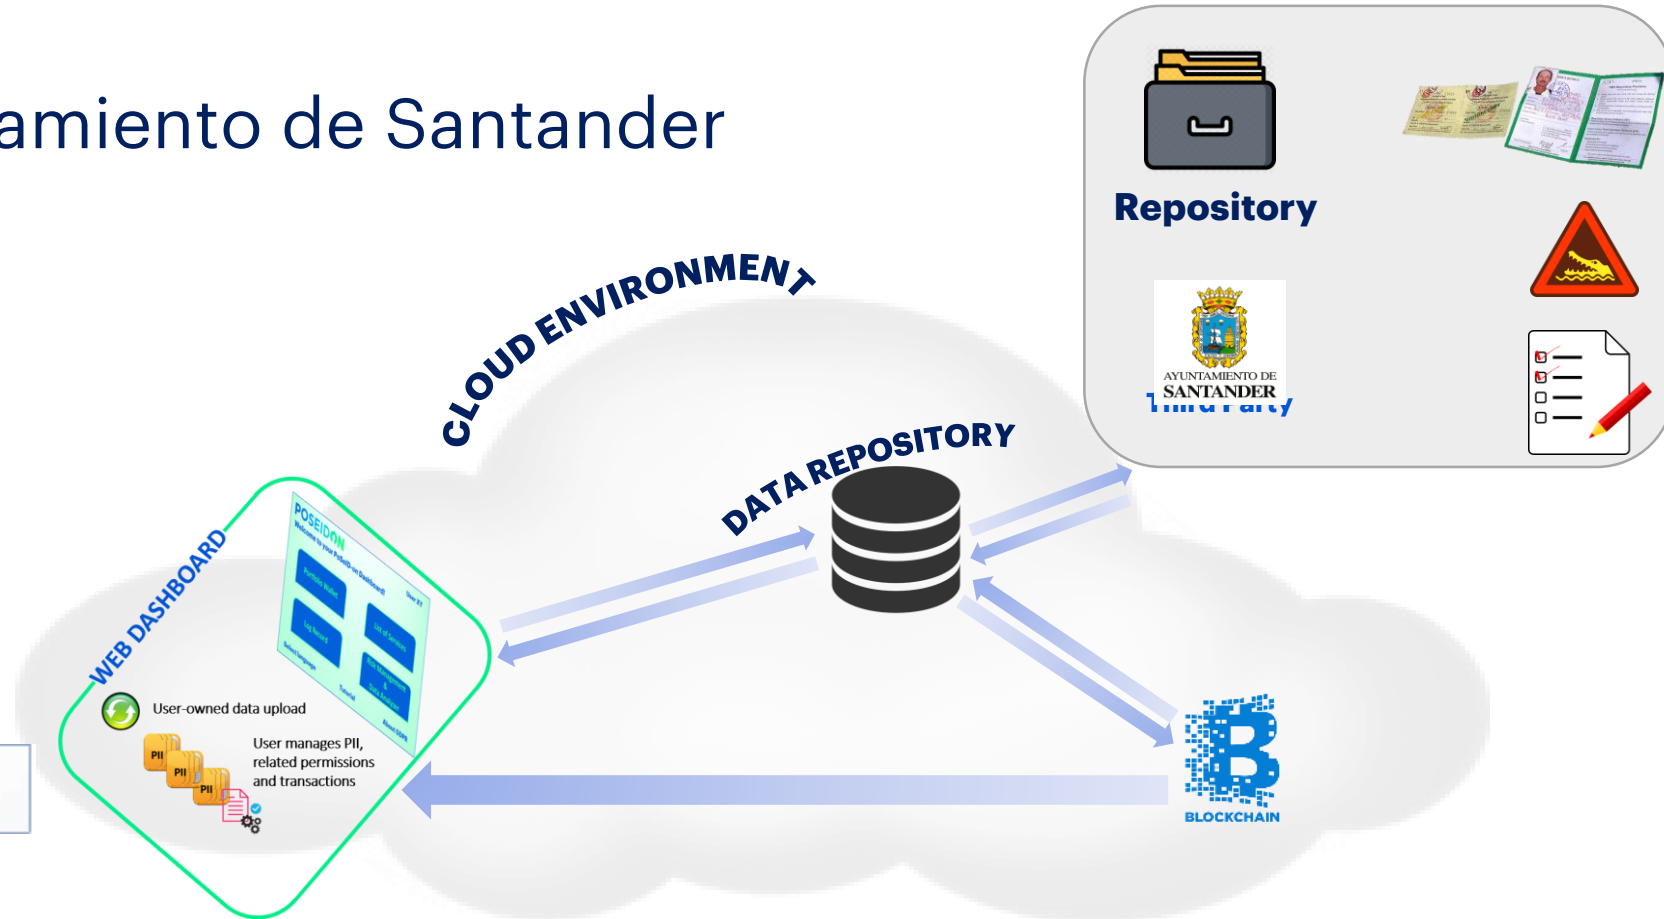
amiento de Santander

Repository

AYUNTAMIENTO DE SANTANDER

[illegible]

CLOUD ENVIRONMENT

DATA REPOSITORY

WEB DASHBOARD

POSEIDON

Welcome to your PoSeID-on Dashboard!

User-owned data upload

User manages PII, related permissions and transactions

PII

PII

PII

BLOCKCHAIN